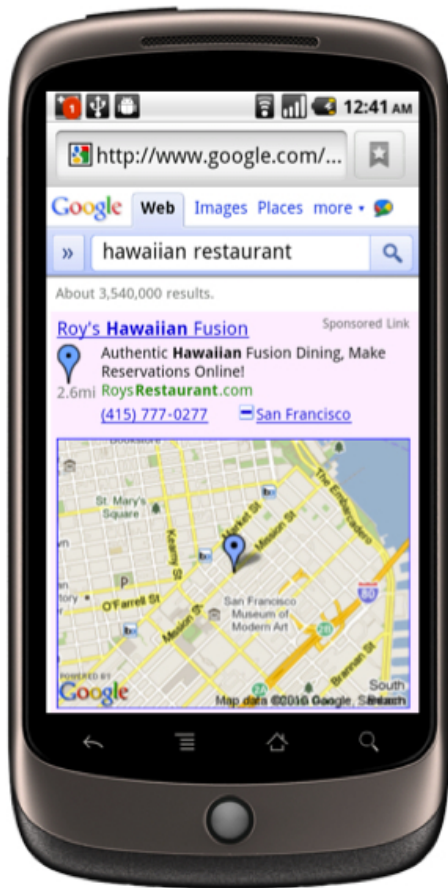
1

12:41 AM

http://www.google.com/...

Google Web Images Places more •

» hawaiian restaurant

About 3,540,000 results.

Roy's Hawaiian Fusion

Sponsored Link

Authentic Hawaiian Fusion Dining, Make Reservations Online!

2.6mi RoysRestaurant.com

(415) 777-0277 San Francisco

St. Mary's Square

Kearny St

Market St

Mission St

The Embarcadero

O'Farrell St

Mission St

San Francisco Museum of Modern Art

Brannan St

80

South Beach

POWERED BY Google

Map data ©2010 Google, Sanborn